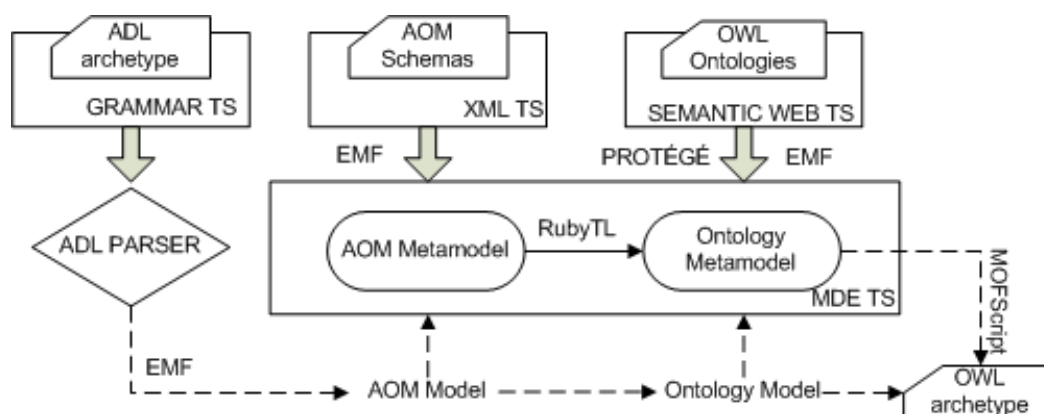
ADL archetype

GRAMMAR TS

AOM Schemas

XML TS

OWL Ontologies

SEMANTIC WEB TS

EMF

PROTÉGÉ

EMF

ADL PARSER

AOM Metamodel

RubyTL

Ontology Metamodel

MDE TS

MOFScript

EMF

AOM Model

Ontology Model

OWL archetype